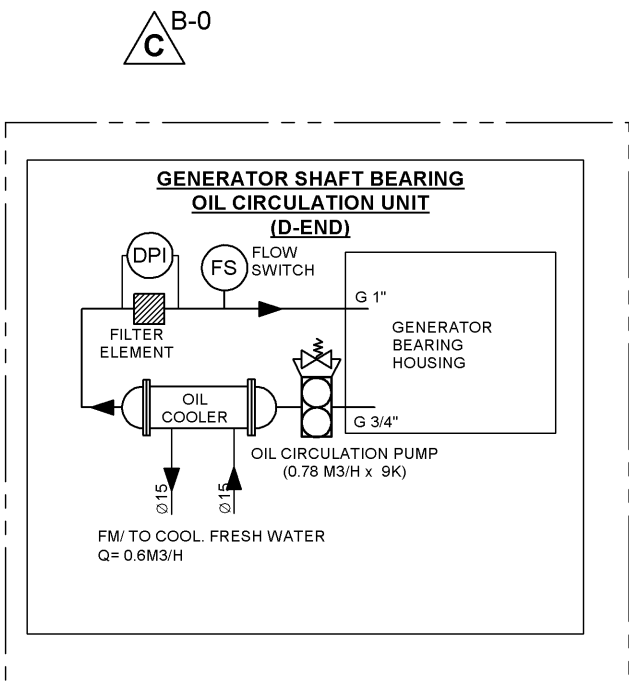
C B-0

GENERATOR SHAFT BEARING
OIL CIRCULATION UNIT
(D-END)

DPI
FS
FLOW SWITCH
G 1"
FILTER ELEMENT
GENERATOR BEARING HOUSING
OIL COOLER
G 3/4"
OIL CIRCULATION PUMP
(0.78 M3/H x 9K)
Ø15
Ø15
FM/ TO COOL. FRESH WATER
Q= 0.6M3/H